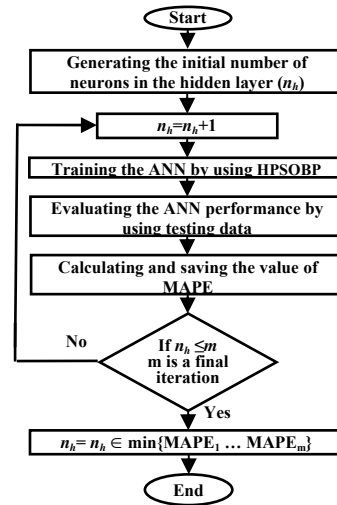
Start

Generating the initial number of neurons in the hidden layer ($n_h$)

$n_h$=$n_h$+1

Training the ANN by using HPSOBP

Evaluating the ANN performance by using testing data

Calculating and saving the value of MAPE

No

If $n_h \leq m$
m is a final iteration

Yes

$n_h$= $n_h \in$ min{MAPE$_1$ … MAPE$_m$}

End